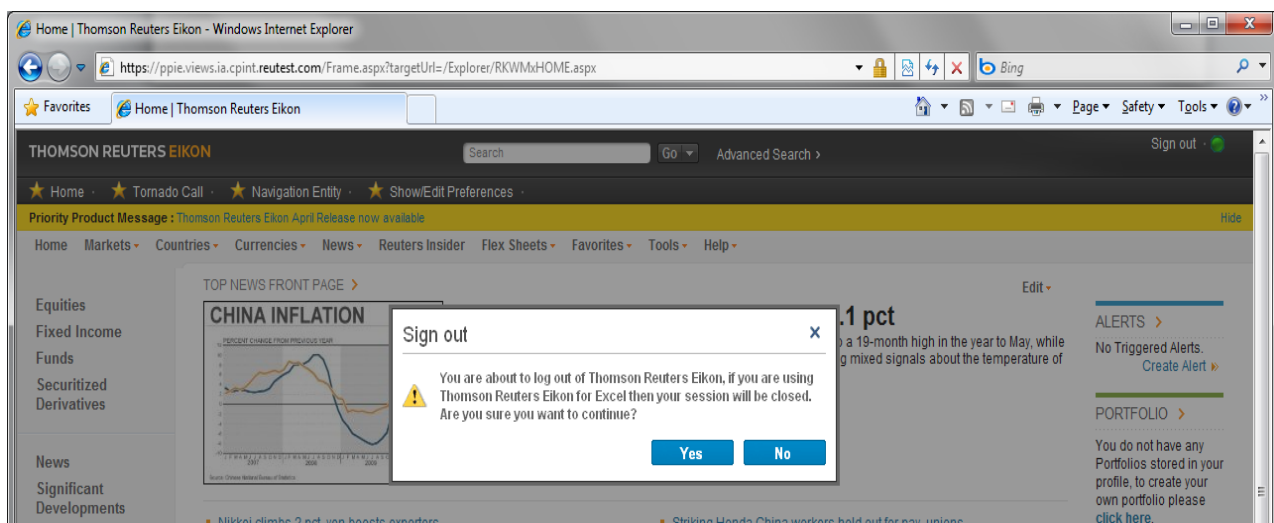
Home | Thomson Reuters Eikon - Windows Internet Explorer

https://ppie.views.ia.cpint.reutest.com/Frame.aspx?targetUrl=/Explorer/RKWMxHOME.aspx

Bing

Favorites

Home | Thomson Reuters Eikon

Page ▾ Safety ▾ Tools ▾

THOMSON REUTERS EIKON

Search

Go

Advanced Search ›

Sign out

Home · Tornado Call · Navigation Entity · Show/Edit Preferences ·

Priority Product Message : Thomson Reuters Eikon April Release now available

Hide

Home Markets ▾ Countries ▾ Currencies ▾ News ▾ Reuters Insider Flex Sheets ▾ Favorites ▾ Tools ▾ Help ▾

Equities
Fixed Income
Funds
Securitized Derivatives

News
Significant Developments

TOP NEWS FRONT PAGE ›

Edit ▾

CHINA INFLATION

PERCENT CHANGE FROM PREVIOUS YEAR

2007 2008 2009

Source: Chinese National Bureau of Statistics

.1 pct

a 19-month high in the year to May, while g mixed signals about the temperature of

Sign out

You are about to log out of Thomson Reuters Eikon, if you are using Thomson Reuters Eikon for Excel then your session will be closed. Are you sure you want to continue?

Yes No

ALERTS ›

No Triggered Alerts.
Create Alert »

PORTFOLIO ›

You do not have any Portfolios stored in your profile, to create your own portfolio please click here.

Nikkei climbs 2 pct, yen boosts exporters

Striking Honda China workers hold out for pay, unions